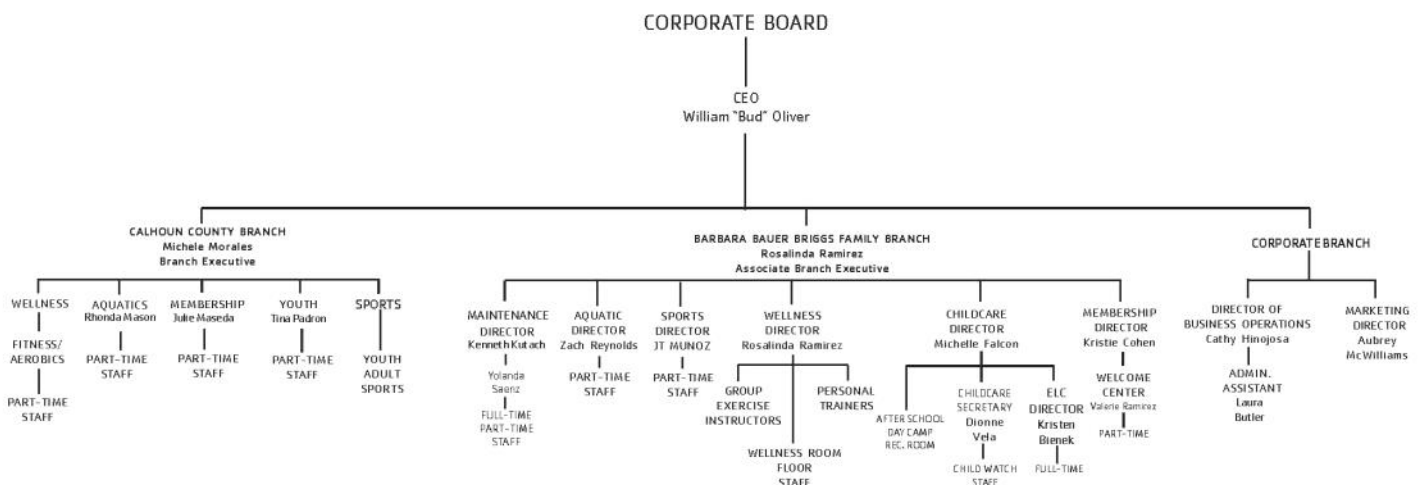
CORPORATE BOARD

CEO
William "Bud" Oliver

CALHOUN COUNTY BRANCH
Michele Morales
Branch Executive

WELLNESS

FITNESS/
AEROBICS

PART-TIME
STAFF

AQUATICS
Rhonda Mason

PART-TIME
STAFF

MEMBERSHIP
Julie Maseda

PART-TIME
STAFF

YOUTH
Tina Padron

PART-TIME
STAFF

SPORTS

YOUTH
ADULT
SPORTS

BARBARA BAUER BRIGGS FAMILY BRANCH
Rosalinda Ramirez
Associate Branch Executive

MAINTENANCE
DIRECTOR
Kenneth Kutach

Yolanda
Saenz

FULL-TIME
PART-TIME
STAFF

AQUATIC
DIRECTOR
Zach Reynolds

PART-TIME
STAFF

SPORTS
DIRECTOR
JT MUNOZ

PART-TIME
STAFF

WELLNESS
DIRECTOR
Rosalinda Ramirez

GROUP
EXERCISE
INSTRUCTORS

PERSONAL
TRAINERS

WELLNESS ROOM
FLOOR
STAFF

CHILDCARE
DIRECTOR
Michelle Falcon

AFTER SCHOOL
DAY CAMP
REC. ROOM

CHILDCARE
SECRETARY
Dionne
Vela

CHILD WATCH
STAFF

ELC
DIRECTOR
Kristen
Bienek

FULL-TIME

MEMBERSHIP
DIRECTOR
Kristie Cohen

WELCOME
CENTER
Valerie Ramirez

PART-TIME

CORPORATE BRANCH

DIRECTOR OF
BUSINESS OPERATIONS
Cathy Hinojosa

ADMIN.
ASSISTANT
Laura
Butler

MARKETING
DIRECTOR
Aubrey
McWilliams